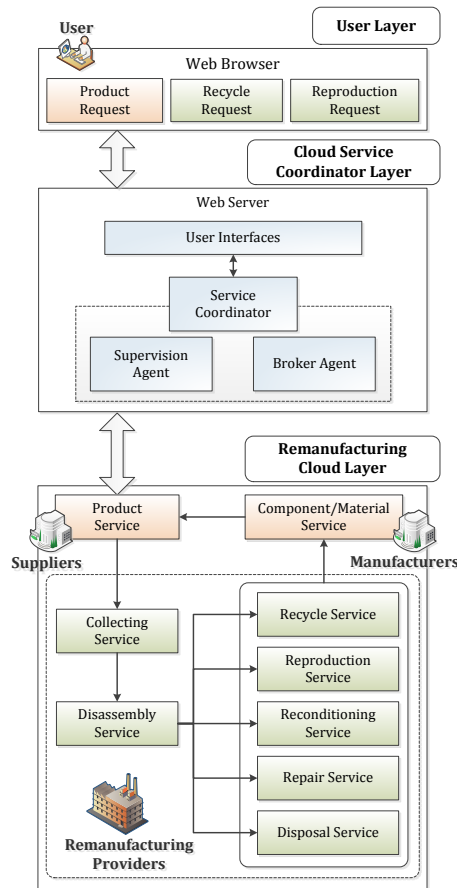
User Layer

User

Web Browser

Product Request

Recycle Request

Reproduction Request

Cloud Service Coordinator Layer

Web Server

User Interfaces

Service Coordinator

Supervision Agent

Broker Agent

Remanufacturing Cloud Layer

Product Service

Component/Material Service

Suppliers

Manufacturers

Collecting Service

Disassembly Service

Recycle Service

Reproduction Service

Reconditioning Service

Repair Service

Disposal Service

Remanufacturing Providers